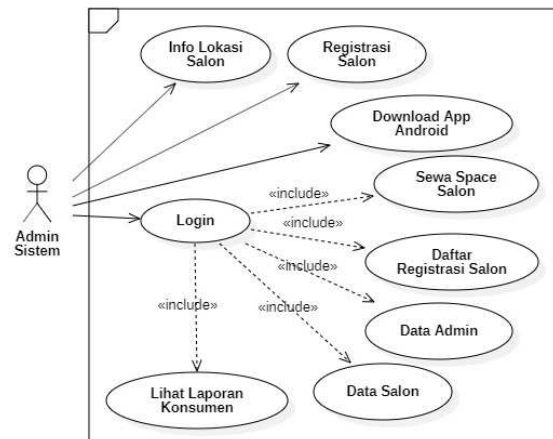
Info Lokasi Salon

Registrasi Salon

Download App Android

Admin Sistem

Login

«include»

Sewa Space Salon

«include»

Daftar Registrasi Salon

«include»

«include»

«include»

Data Admin

Lihat Laporan Konsumen

Data Salon